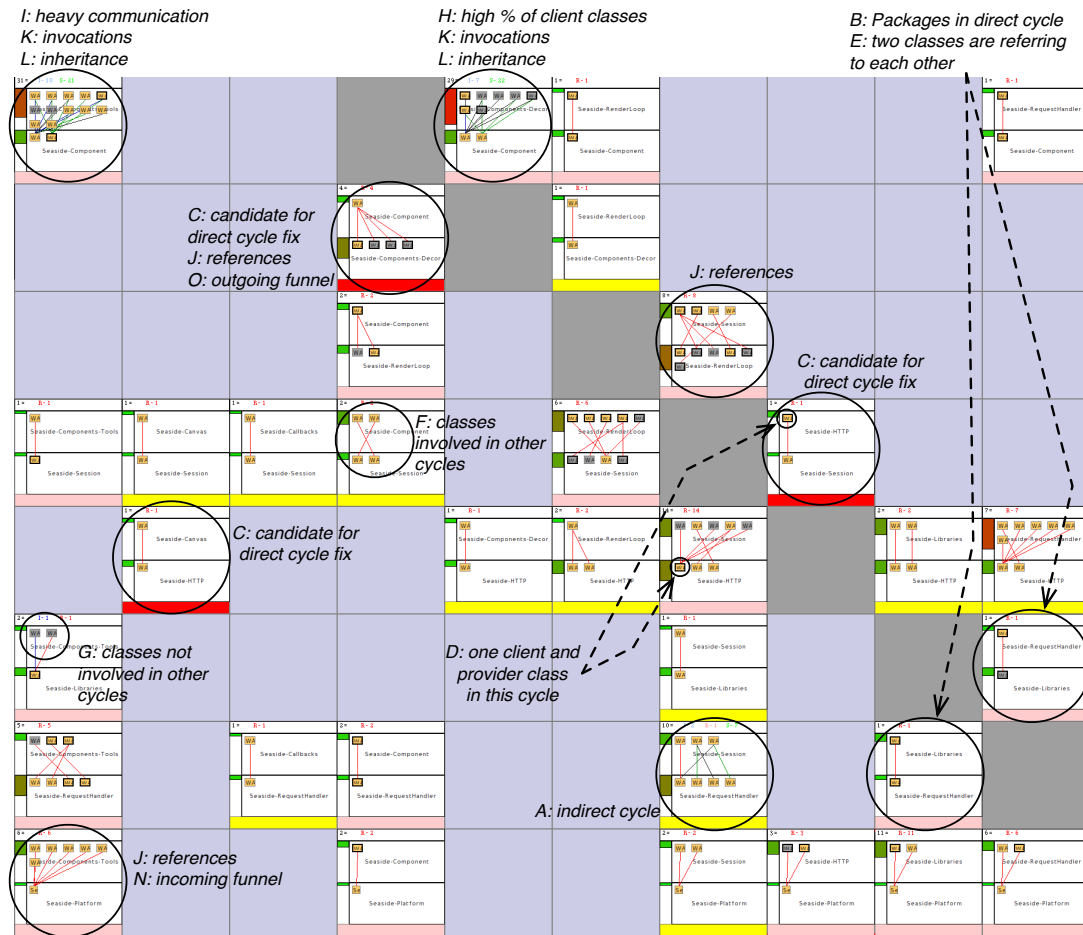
I: heavy communication
K: invocations
L: inheritance

H: high % of client classes
K: invocations
L: inheritance

B: Packages in direct cycle
E: two classes are referring to each other

31 I-10 R-21
Seaside-Components-Tools
Seaside-Component

39 I-7 R-22
Seaside-Components-Decor
Seaside-Component

1 R-1
Seaside-RenderLoop
Seaside-Component

1 R-1
Seaside-RequestHandler
Seaside-Component

C: candidate for direct cycle fix
J: references
O: outgoing funnel

4 R-4
Seaside-Component
Seaside-Components-Decor

1 R-1
Seaside-RenderLoop
Seaside-Components-Decor

J: references

2 R-2
Seaside-Component
Seaside-RenderLoop

8 R-8
Seaside-Session
Seaside-RenderLoop

C: candidate for direct cycle fix

1 R-1
Seaside-Components-Tools
Seaside-Session

1 R-1
Seaside-Canvas
Seaside-Session

1 R-1
Seaside-Callbacks
Seaside-Session

2 R-2
Seaside-Component
Seaside-Session

F: classes involved in other cycles

6 R-6
Seaside-RenderLoop
Seaside-Session

1 R-1
Seaside-HTTP
Seaside-Session

1 R-1
Seaside-Canvas
Seaside-HTTP

C: candidate for direct cycle fix

1 R-1
Seaside-Components-Decor
Seaside-HTTP

2 R-2
Seaside-RenderLoop
Seaside-HTTP

14 R-14
Seaside-Session
Seaside-HTTP

2 R-2
Seaside-Libraries
Seaside-HTTP

7 R-7
Seaside-RequestHandler
Seaside-HTTP

2 I-1 R-1
Seaside-Components-Tools
Seaside-Libraries

G: classes not involved in other cycles

D: one client and provider class in this cycle

1 R-1
Seaside-Session
Seaside-Libraries

1 R-1
Seaside-RequestHandler
Seaside-Libraries

5 R-5
Seaside-Components-Tools
Seaside-RequestHandler

1 R-1
Seaside-Callbacks
Seaside-RequestHandler

2 R-2
Seaside-Component
Seaside-RequestHandler

10 I-1 R-1
Seaside-Session
Seaside-RequestHandler

1 R-1
Seaside-Libraries
Seaside-RequestHandler

A: indirect cycle

6 R-6
Seaside-Components-Tools
Seaside-Platform

J: references
N: incoming funnel

2 R-2
Seaside-Component
Seaside-Platform

2 R-2
Seaside-Session
Seaside-Platform

3 R-3
Seaside-HTTP
Seaside-Platform

11 R-11
Seaside-Libraries
Seaside-Platform

6 R-6
Seaside-RequestHandler
Seaside-Platform